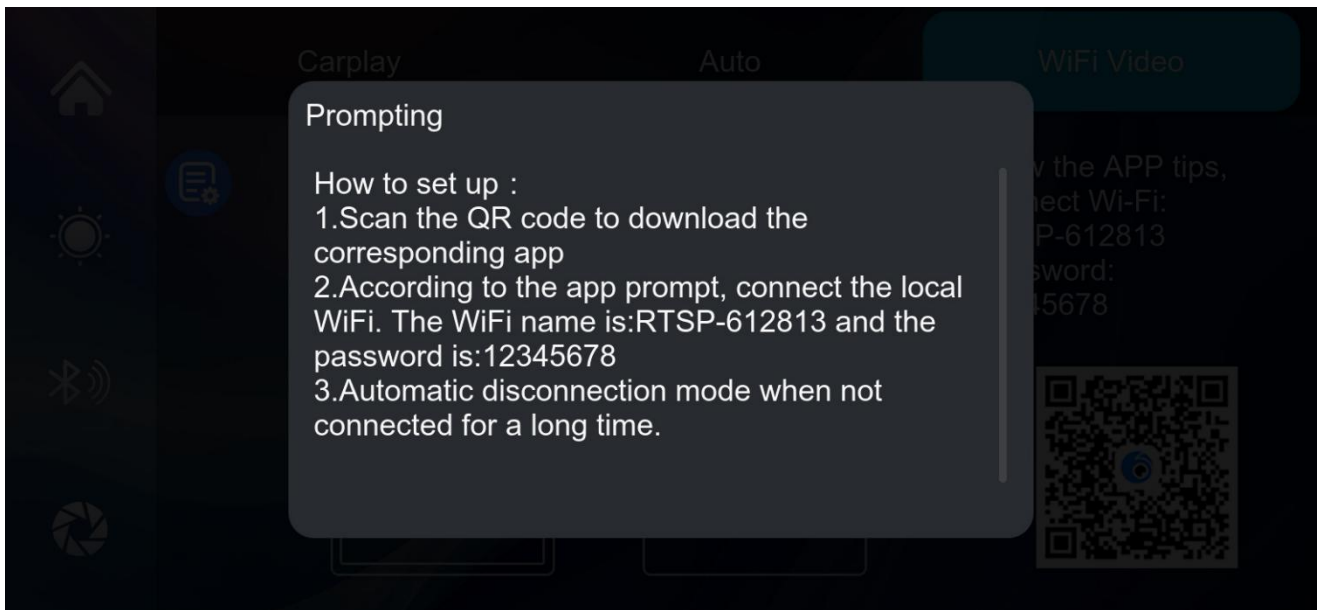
Carplay

Auto

WiFi Video

Prompting

How to set up :
1.Scan the QR code to download the corresponding app
2.According to the app prompt, connect the local WiFi. The WiFi name is:RTSP-612813 and the password is:12345678
3.Automatic disconnection mode when not connected for a long time.

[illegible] the APP tips, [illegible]nect Wi-Fi: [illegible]P-612813 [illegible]sword: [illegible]5678